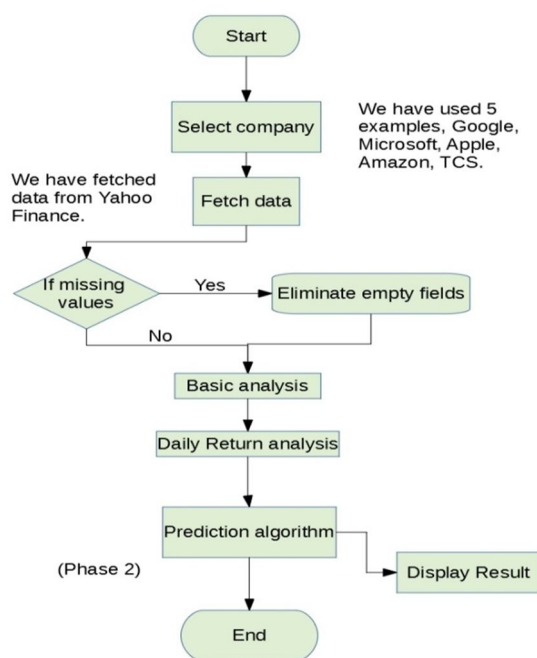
Start

Select company

We have used 5 examples, Google, Microsoft, Apple, Amazon, TCS.

We have fetched data from Yahoo Finance.

Fetch data

If missing values

Yes

Eliminate empty fields

No

Basic analysis

Daily Return analysis

Prediction algorithm

(Phase 2)

Display Result

End